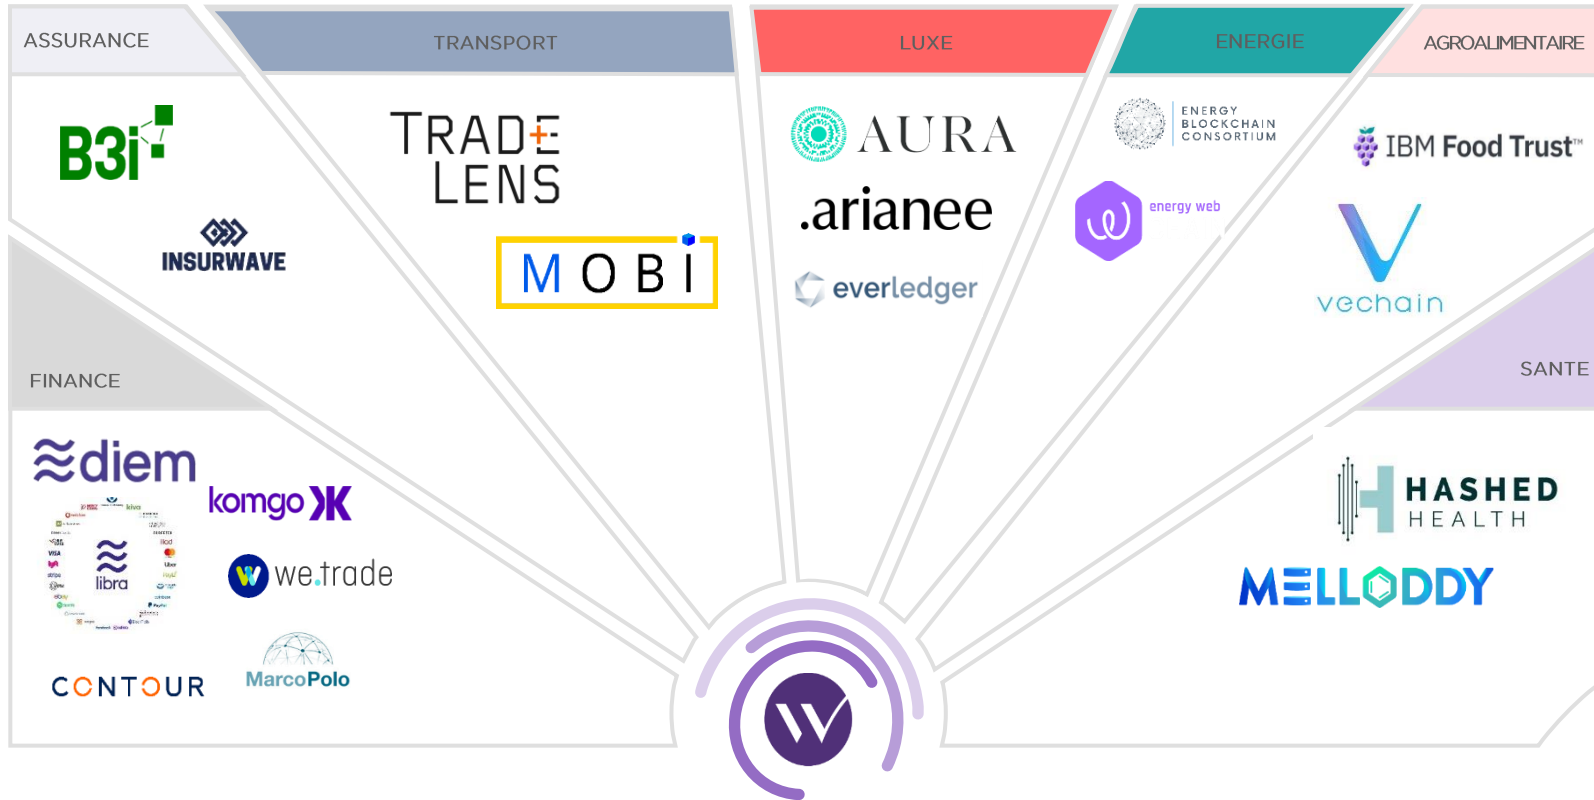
ASSURANCE

B3i

INSURWAVE

TRANSPORT

TRADE LENS

MOBI

LUXE

AURA

.arianee

everledger

ENERGIE

ENERGY BLOCKCHAIN CONSORTIUM

energy web

AGROALIMENTAIRE

IBM Food Trust™

vechain

FINANCE

diem

libra

komgo

we.trade

CONTOUR

MarcoPolo

SANTE

HASHED HEALTH

MELLODDY